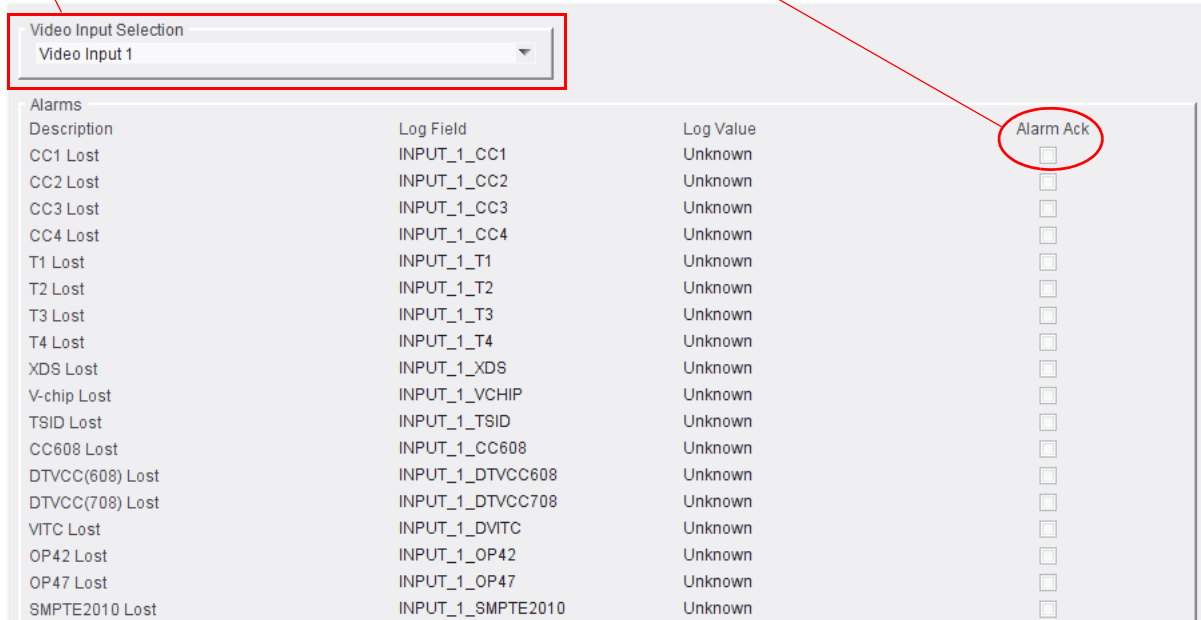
Video Input Selection
Video Input 1

Alarms

| Description | Log Field | Log Value | Alarm Ack |
|---|---|---|---|
| CC1 Lost | INPUT_1_CC1 | Unknown | |
| CC2 Lost | INPUT_1_CC2 | Unknown | |
| CC3 Lost | INPUT_1_CC3 | Unknown | |
| CC4 Lost | INPUT_1_CC4 | Unknown | |
| T1 Lost | INPUT_1_T1 | Unknown | |
| T2 Lost | INPUT_1_T2 | Unknown | |
| T3 Lost | INPUT_1_T3 | Unknown | |
| T4 Lost | INPUT_1_T4 | Unknown | |
| XDS Lost | INPUT_1_XDS | Unknown | |
| V-chip Lost | INPUT_1_VCHIP | Unknown | |
| TSID Lost | INPUT_1_TSID | Unknown | |
| CC608 Lost | INPUT_1_CC608 | Unknown | |
| DTVCC(608) Lost | INPUT_1_DTVCC608 | Unknown | |
| DTVCC(708) Lost | INPUT_1_DTVCC708 | Unknown | |
| VITC Lost | INPUT_1_DVITC | Unknown | |
| OP42 Lost | INPUT_1_OP42 | Unknown | |
| OP47 Lost | INPUT_1_OP47 | Unknown | |
| SMPTE2010 Lost | INPUT_1_SMPTE2010 | Unknown | |